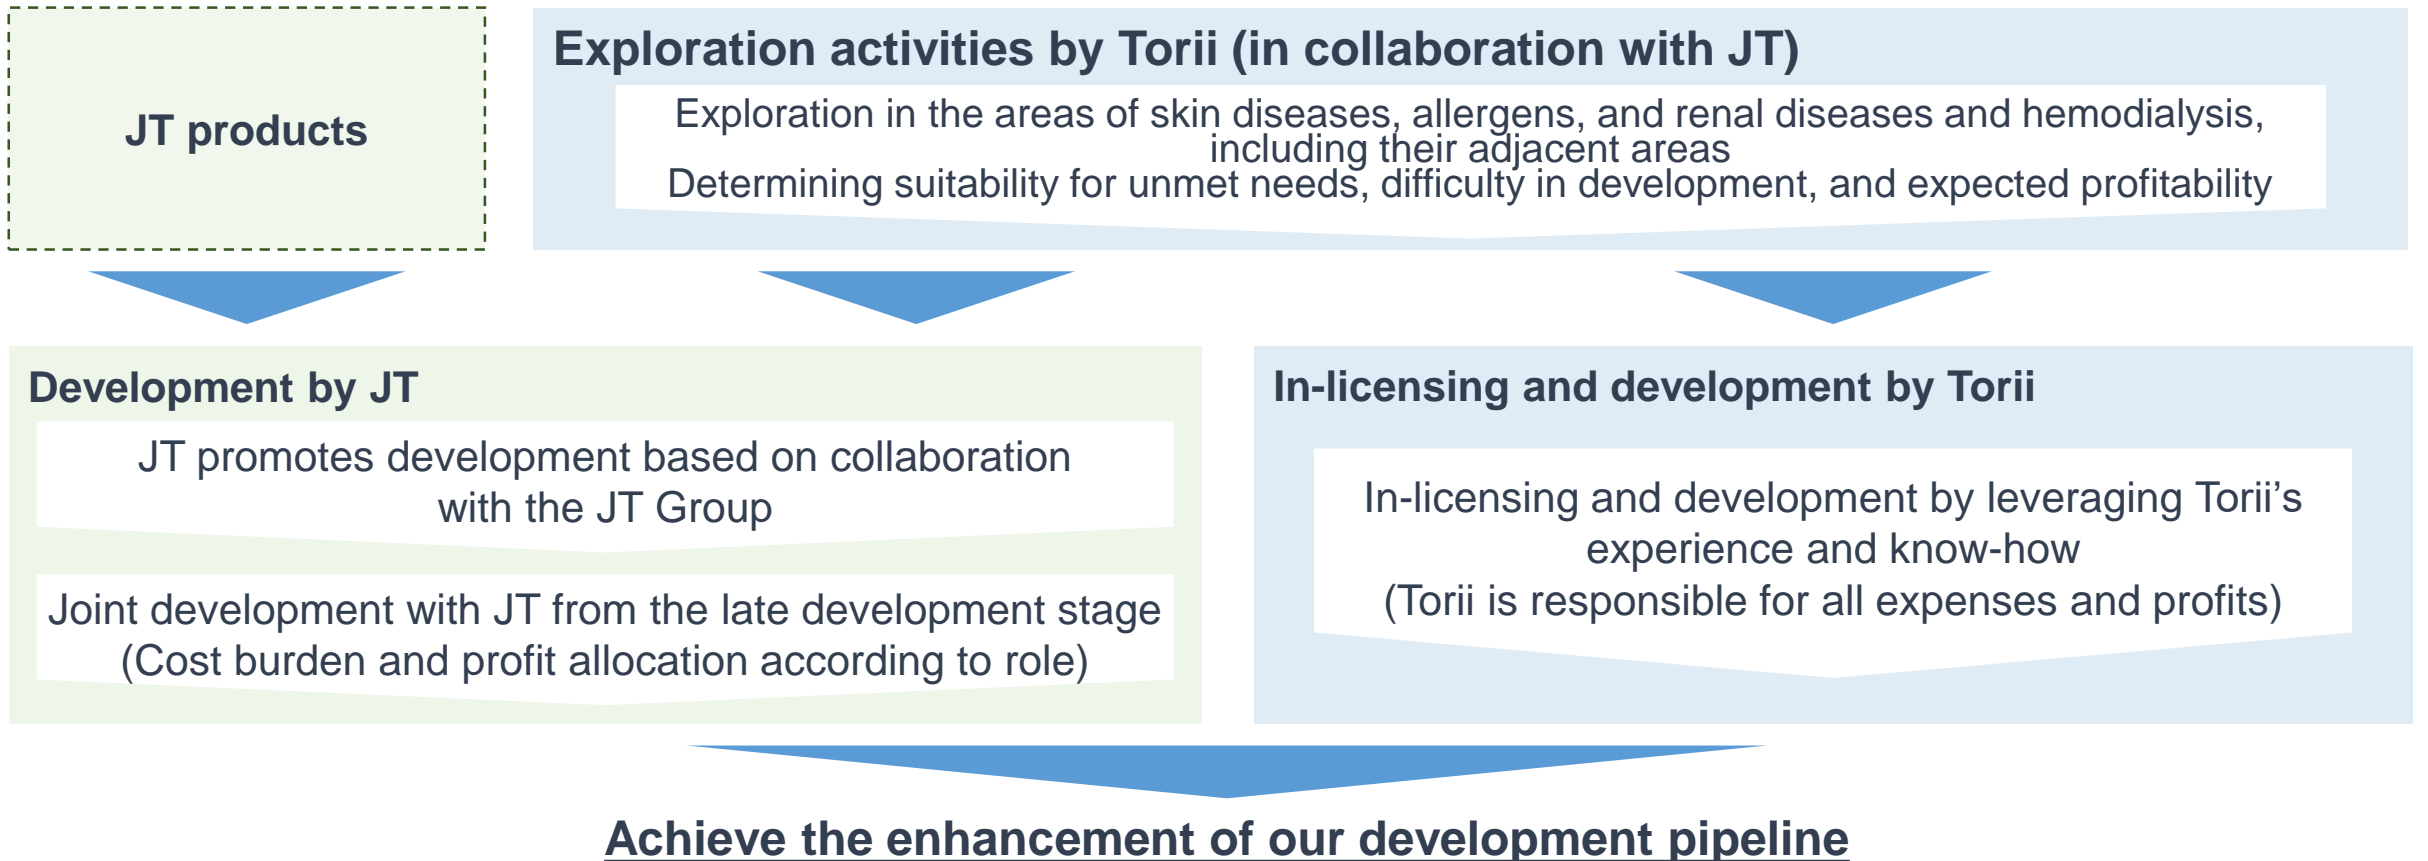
JT products

Exploration activities by Torii (in collaboration with JT)

Exploration in the areas of skin diseases, allergens, and renal diseases and hemodialysis, including their adjacent areas
Determining suitability for unmet needs, difficulty in development, and expected profitability

Development by JT

JT promotes development based on collaboration with the JT Group

Joint development with JT from the late development stage (Cost burden and profit allocation according to role)

In-licensing and development by Torii

In-licensing and development by leveraging Torii’s experience and know-how
(Torii is responsible for all expenses and profits)

Achieve the enhancement of our development pipeline